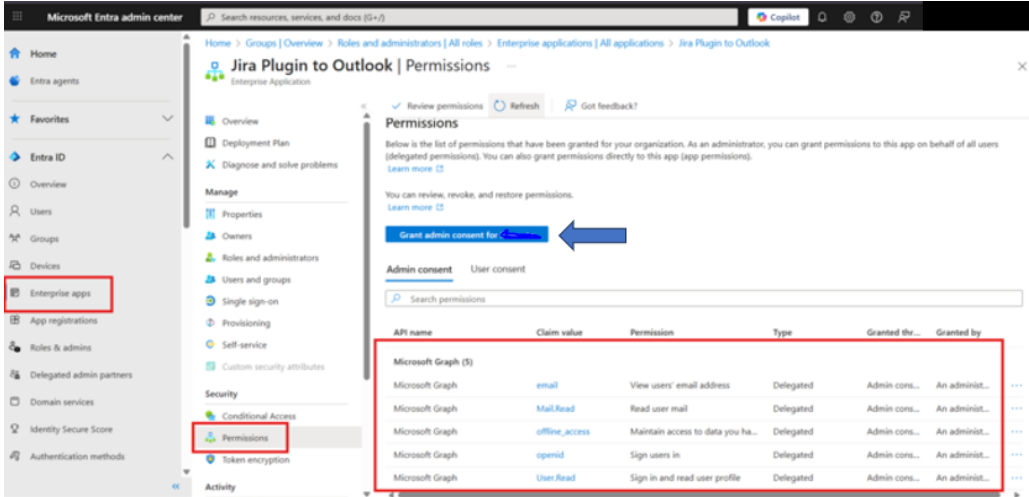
Microsoft Entra admin center

Search resources, services, and docs (G+/)

Copilot

Home

Entra agents

Favorites

Entra ID

Overview

Users

Groups

Devices

Enterprise apps

App registrations

Roles & admins

Delegated admin partners

Domain services

Identity Secure Score

Authentication methods

Home > Groups | Overview > Roles and administrators | All roles > Enterprise applications | All applications > Jira Plugin to Outlook

Jira Plugin to Outlook | Permissions

Enterprise Application

Overview

Deployment Plan

Diagnose and solve problems

Manage

Properties

Owners

Roles and administrators

Users and groups

Single sign-on

Provisioning

Self-service

Custom security attributes

Security

Conditional Access

Permissions

Token encryption

Activity

Review permissions

Refresh

Got feedback?

Permissions

Below is the list of permissions that have been granted for your organization. As an administrator, you can grant permissions to this app on behalf of all users (delegated permissions). You can also grant permissions directly to this app (app permissions).

Learn more

You can review, revoke, and restore permissions.

Learn more

Grant admin consent for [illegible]

Admin consent

User consent

Search permissions

| API name | Claim value | Permission | Type | Granted thr... | Granted by |
|---|---|---|---|---|---|
| Microsoft Graph (5) | | | | | |
| Microsoft Graph | email | View users' email address | Delegated | Admin cons... | An administ... |
| Microsoft Graph | Mail.Read | Read user mail | Delegated | Admin cons... | An administ... |
| Microsoft Graph | offline_access | Maintain access to data you ha... | Delegated | Admin cons... | An administ... |
| Microsoft Graph | openid | Sign users in | Delegated | Admin cons... | An administ... |
| Microsoft Graph | User.Read | Sign in and read user profile | Delegated | Admin cons... | An administ... |